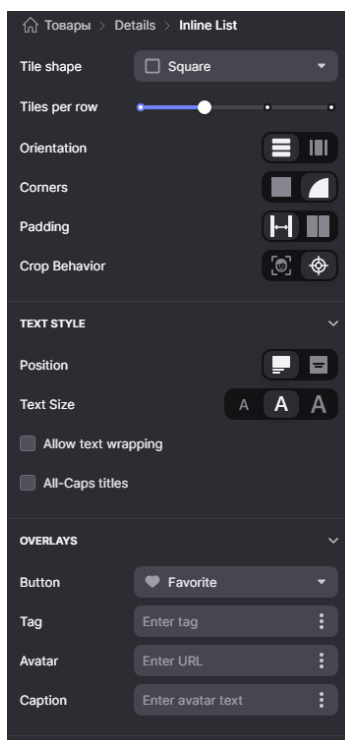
Товары > Details > Inline List

Tile shape
Square

Tiles per row

Orientation

Corners

Padding

Crop Behavior

TEXT STYLE

Position

Text Size
A A A

Allow text wrapping

All-Caps titles

OVERLAYS

Button
Favorite

Tag
Enter tag

Avatar
Enter URL

Caption
Enter avatar text